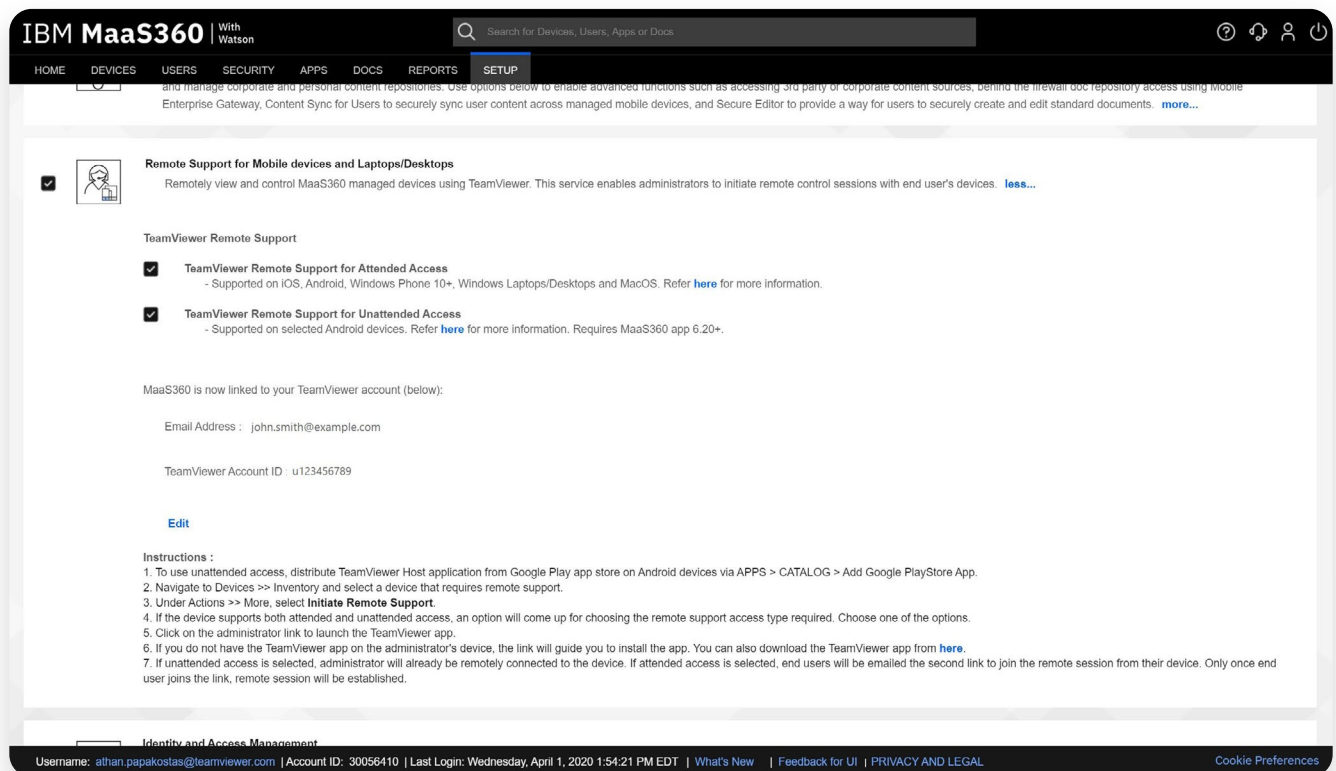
IBM MaaS360 | With Watson

Search for Devices, Users, Apps or Docs

HOME DEVICES USERS SECURITY APPS DOCS REPORTS SETUP

and manage corporate and personal content repositories. Use options below to enable advanced functions such as accessing 3rd party or corporate content sources, behind the firewall doc repository access using Mobile Enterprise Gateway, Content Sync for Users to securely sync user content across managed mobile devices, and Secure Editor to provide a way for users to securely create and edit standard documents. more...

Remote Support for Mobile devices and Laptops/Desktops

Remotely view and control MaaS360 managed devices using TeamViewer. This service enables administrators to initiate remote control sessions with end user's devices. less...

TeamViewer Remote Support

TeamViewer Remote Support for Attended Access
- Supported on iOS, Android, Windows Phone 10+, Windows Laptops/Desktops and MacOS. Refer here for more information.

TeamViewer Remote Support for Unattended Access
- Supported on selected Android devices. Refer here for more information. Requires MaaS360 app 6.20+.

MaaS360 is now linked to your TeamViewer account (below):

Email Address : john.smith@example.com

TeamViewer Account ID : u123456789

Edit

Instructions :
1. To use unattended access, distribute TeamViewer Host application from Google Play app store on Android devices via APPS > CATALOG > Add Google PlayStore App.
2. Navigate to Devices >> Inventory and select a device that requires remote support.
3. Under Actions >> More, select Initiate Remote Support.
4. If the device supports both attended and unattended access, an option will come up for choosing the remote support access type required. Choose one of the options.
5. Click on the administrator link to launch the TeamViewer app.
6. If you do not have the TeamViewer app on the administrator's device, the link will guide you to install the app. You can also download the TeamViewer app from here.
7. If unattended access is selected, administrator will already be remotely connected to the device. If attended access is selected, end users will be emailed the second link to join the remote session from their device. Only once end user joins the link, remote session will be established.

Identity and Access Management

Username: athan.papakostas@teamviewer.com | Account ID: 30056410 | Last Login: Wednesday, April 1, 2020 1:54:21 PM EDT | What's New | Feedback for UI | PRIVACY AND LEGAL

Cookie Preferences